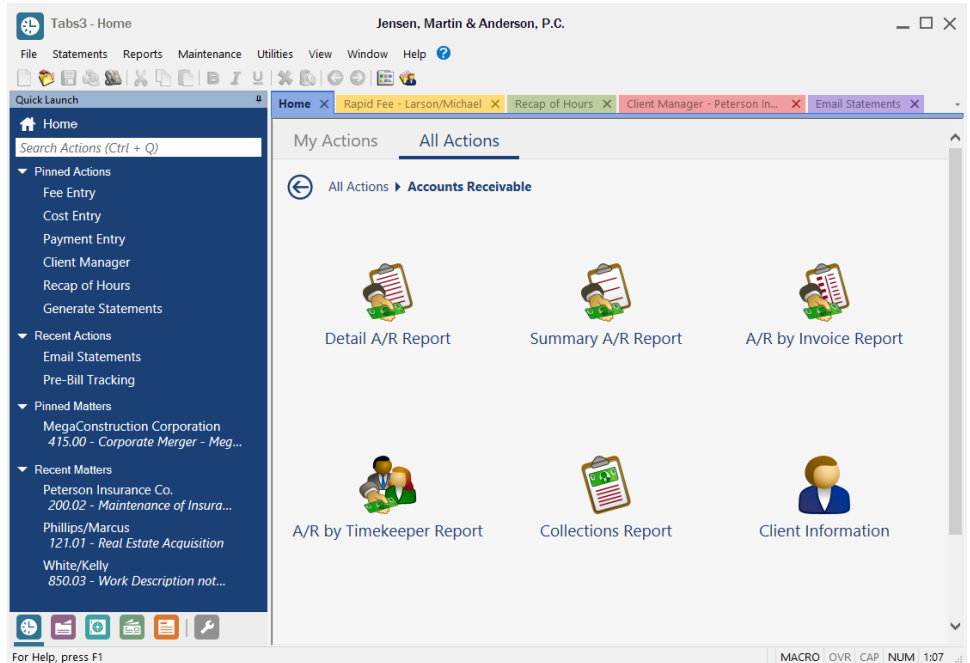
Tabs3 - Home
Jensen, Martin & Anderson, P.C.

File Statements Reports Maintenance Utilities View Window Help

Quick Launch
Home
Search Actions (Ctrl + Q)
Pinned Actions
Fee Entry
Cost Entry
Payment Entry
Client Manager
Recap of Hours
Generate Statements
Recent Actions
Email Statements
Pre-Bill Tracking
Pinned Matters
MegaConstruction Corporation
415.00 - Corporate Merger - Meg...
Recent Matters
Peterson Insurance Co.
200.02 - Maintenance of Insura...
Phillips/Marcus
121.01 - Real Estate Acquisition
White/Kelly
850.03 - Work Description not...

Home | Rapid Fee - Larson/Michael | Recap of Hours | Client Manager - Peterson In... | Email Statements

My Actions
All Actions

All Actions ▸ Accounts Receivable

Detail A/R Report
Summary A/R Report
A/R by Invoice Report
A/R by Timekeeper Report
Collections Report
Client Information

For Help, press F1
MACRO OVR CAP NUM 1:07